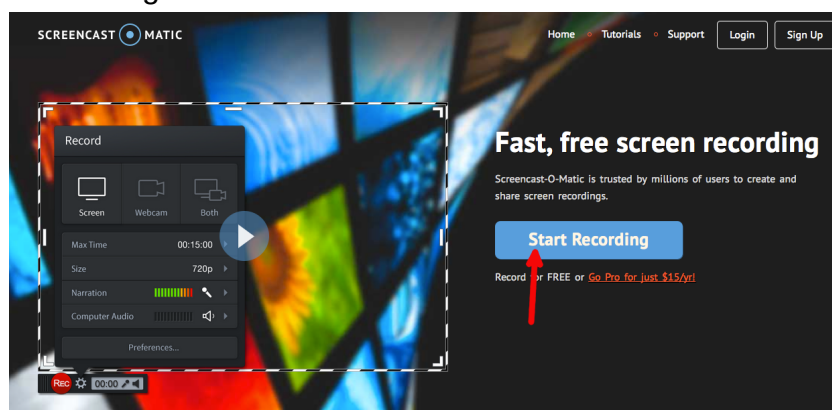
SCREENCAST MATIC

Home Tutorials Support Login Sign Up

Record

Screen Webcam Both

Max Time 00:15:00

Size 720p

Narration

Computer Audio

Preferences...

Rec 00:00

Fast, free screen recording

Screencast-O-Matic is trusted by millions of users to create and share screen recordings.

Start Recording

Record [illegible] FREE or Go Pro for just $15/yr!